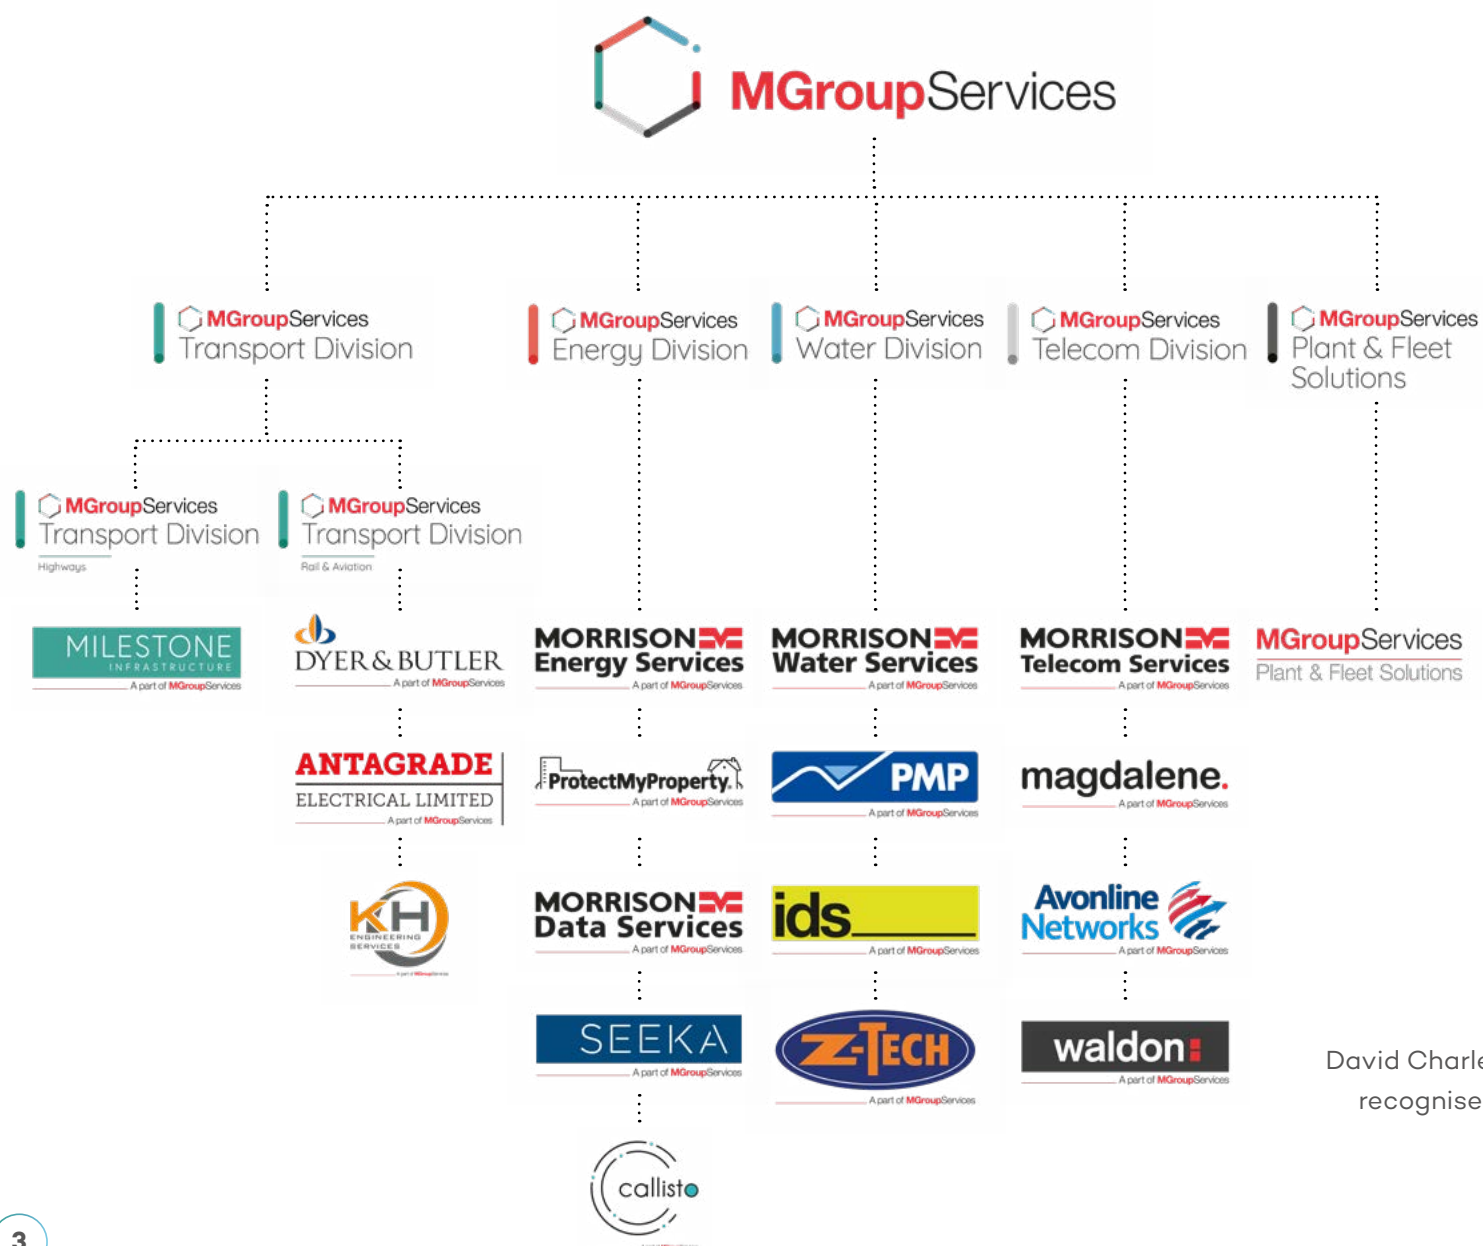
MGroupServices

MGroupServices Transport Division

MGroupServices Energy Division

MGroupServices Water Division

MGroupServices Telecom Division

MGroupServices Plant & Fleet Solutions

MGroupServices Transport Division Highways

MGroupServices Transport Division Rail & Aviation

MILESTONE INFRASTRUCTURE A part of MGroupServices

DYER & BUTLER A part of MGroupServices

MORRISON Energy Services A part of MGroupServices

MORRISON Water Services A part of MGroupServices

MORRISON Telecom Services A part of MGroupServices

MGroupServices Plant & Fleet Solutions

ANTAGRADE ELECTRICAL LIMITED A part of MGroupServices

ProtectMyProperty A part of MGroupServices

PMP A part of MGroupServices

magdalene. A part of MGroupServices

KH ENGINEERING SERVICES A part of MGroupServices

MORRISON Data Services A part of MGroupServices

ids A part of MGroupServices

Avonline Networks A part of MGroupServices

SEEKA A part of MGroupServices

Z-TECH A part of MGroupServices

waldon A part of MGroupServices

callisto

David Charl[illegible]
recognise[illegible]

3